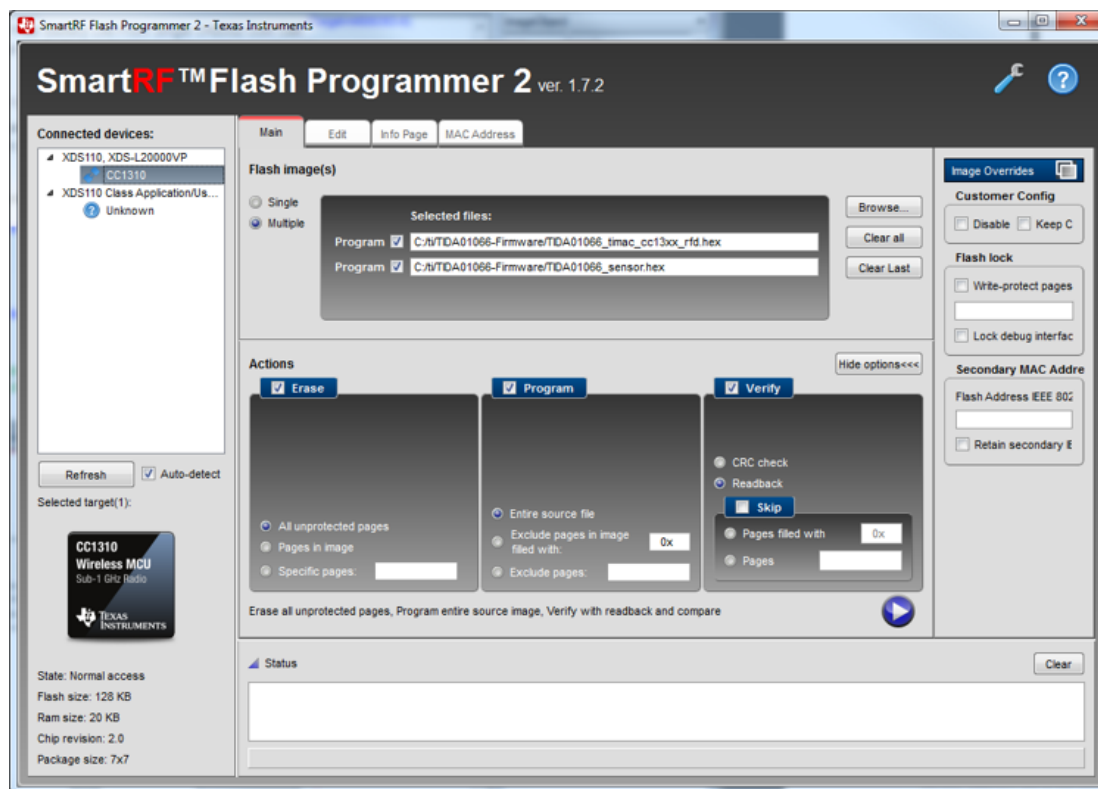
SmartRF Flash Programmer 2 - Texas Instruments

SmartRF™Flash Programmer 2 ver. 1.7.2

Connected devices:
XDS110, XDS-L20000VP
CC1310
XDS110 Class Application/Us...
Unknown

Refresh
Auto-detect
Selected target(1):

CC1310
Wireless MCU
Sub-1 GHz Radio
TEXAS INSTRUMENTS

State: Normal access
Flash size: 128 KB
Ram size: 20 KB
Chip revision: 2.0
Package size: 7x7

Main
Edit
Info Page
MAC Address

Flash image(s)
Single
Multiple
Selected files:
Program C:/ti/TIDA01066-Firmware/TIDA01066_timac_cc13xx_rfd.hex
Program C:/ti/TIDA01066-Firmware/TIDA01066_sensor.hex
Browse...
Clear all
Clear Last

Actions
Hide options<<<
Erase
All unprotected pages
Pages in image
Specific pages:
Program
Entire source file
Exclude pages in image filled with:
0x
Exclude pages:
Verify
CRC check
Readback
Skip
Pages filled with
0x
Pages

Erase all unprotected pages, Program entire source image, Verify with readback and compare

Status
Clear

Image Overrides
Customer Config
Disable
Keep C
Flash lock
Write-protect pages
Lock debug interfac
Secondary MAC Addre
Flash Address IEEE 802
Retain secondary E